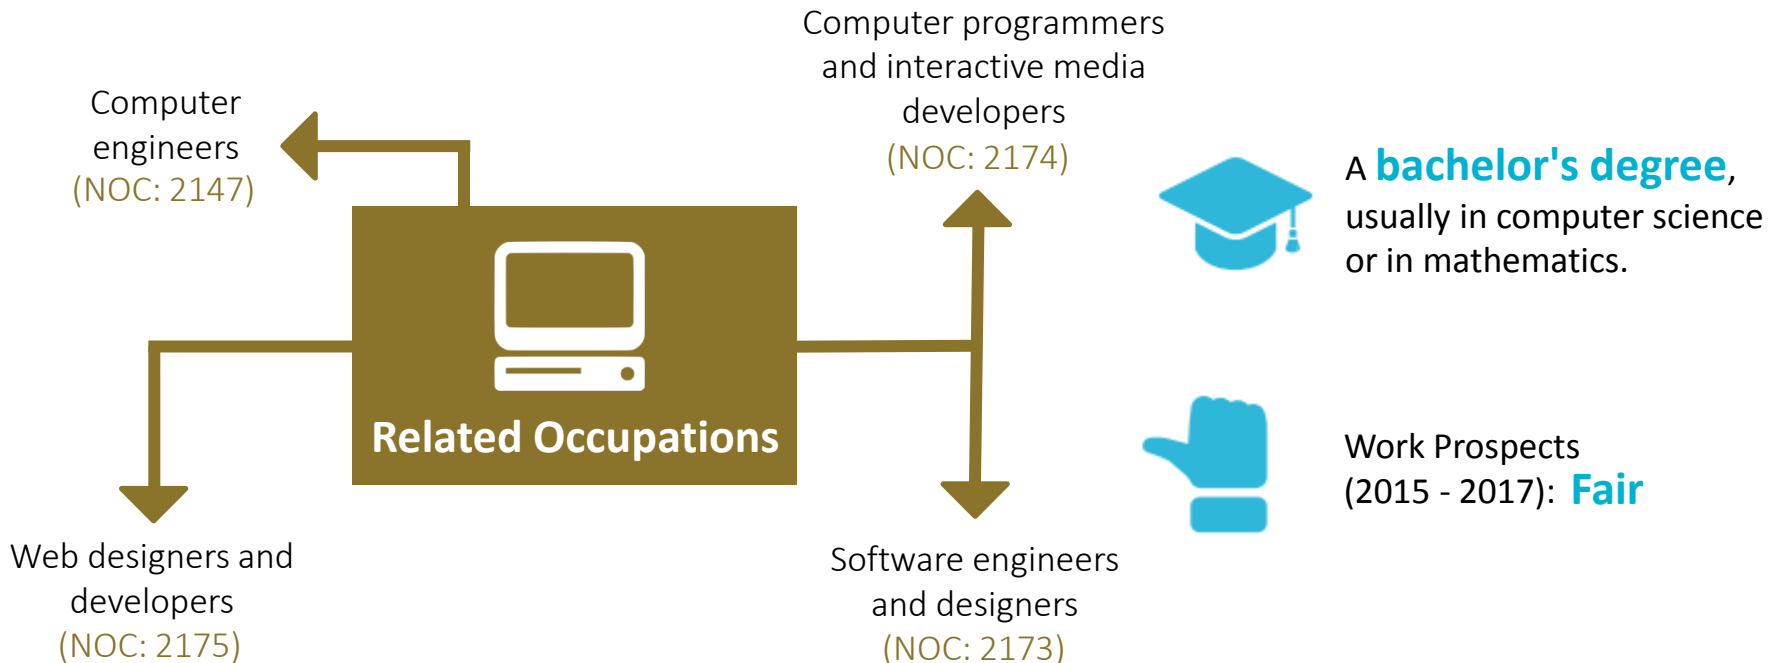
Computer programmers and interactive media developers
(NOC: 2174)

Computer engineers
(NOC: 2147)

Related Occupations

Web designers and developers
(NOC: 2175)

Software engineers and designers
(NOC: 2173)

A bachelor's degree, usually in computer science or in mathematics.

Work Prospects (2015 - 2017): Fair